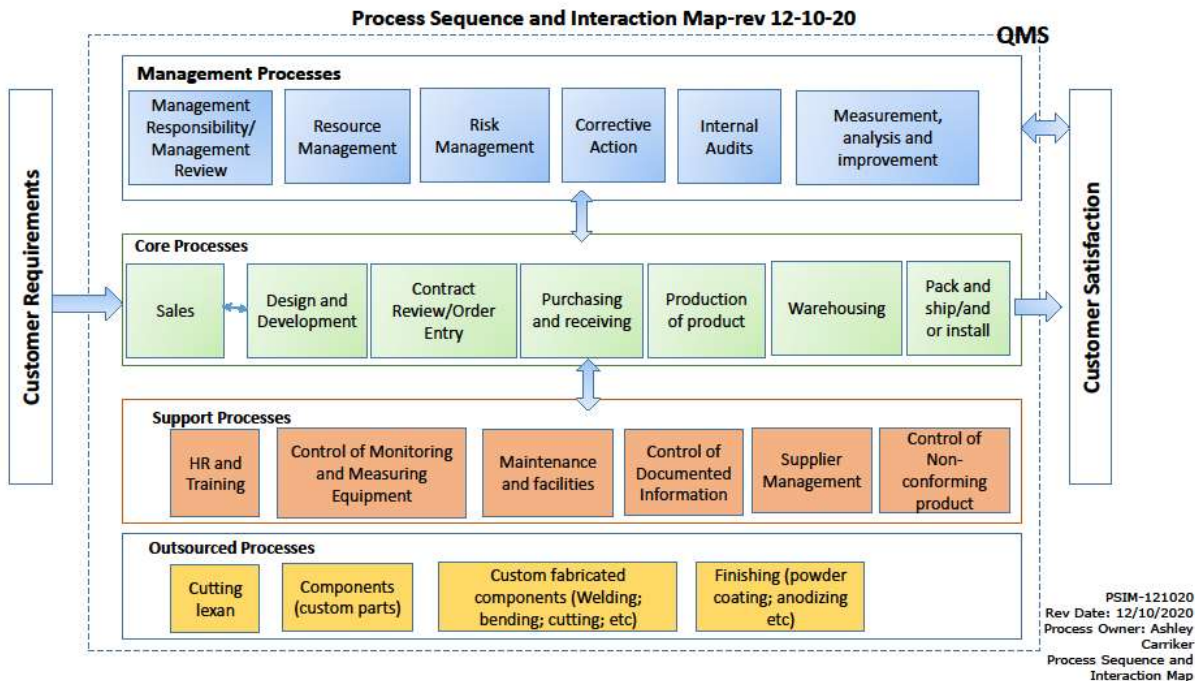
Process Sequence and Interaction Map-rev 12-10-20

QMS

Customer Requirements

Management Processes

Management Responsibility/ Management Review

Resource Management

Risk Management

Corrective Action

Internal Audits

Measurement, analysis and improvement

Core Processes

Sales

Design and Development

Contract Review/Order Entry

Purchasing and receiving

Production of product

Warehousing

Pack and ship/and or install

Support Processes

HR and Training

Control of Monitoring and Measuring Equipment

Maintenance and facilities

Control of Documented Information

Supplier Management

Control of Non-conforming product

Outsourced Processes

Cutting lexan

Components (custom parts)

Custom fabricated components (Welding; bending; cutting; etc)

Finishing (powder coating; anodizing etc)

Customer Satisfaction

PSIM-121020
Rev Date: 12/10/2020
Process Owner: Ashley Carriker
Process Sequence and Interaction Map